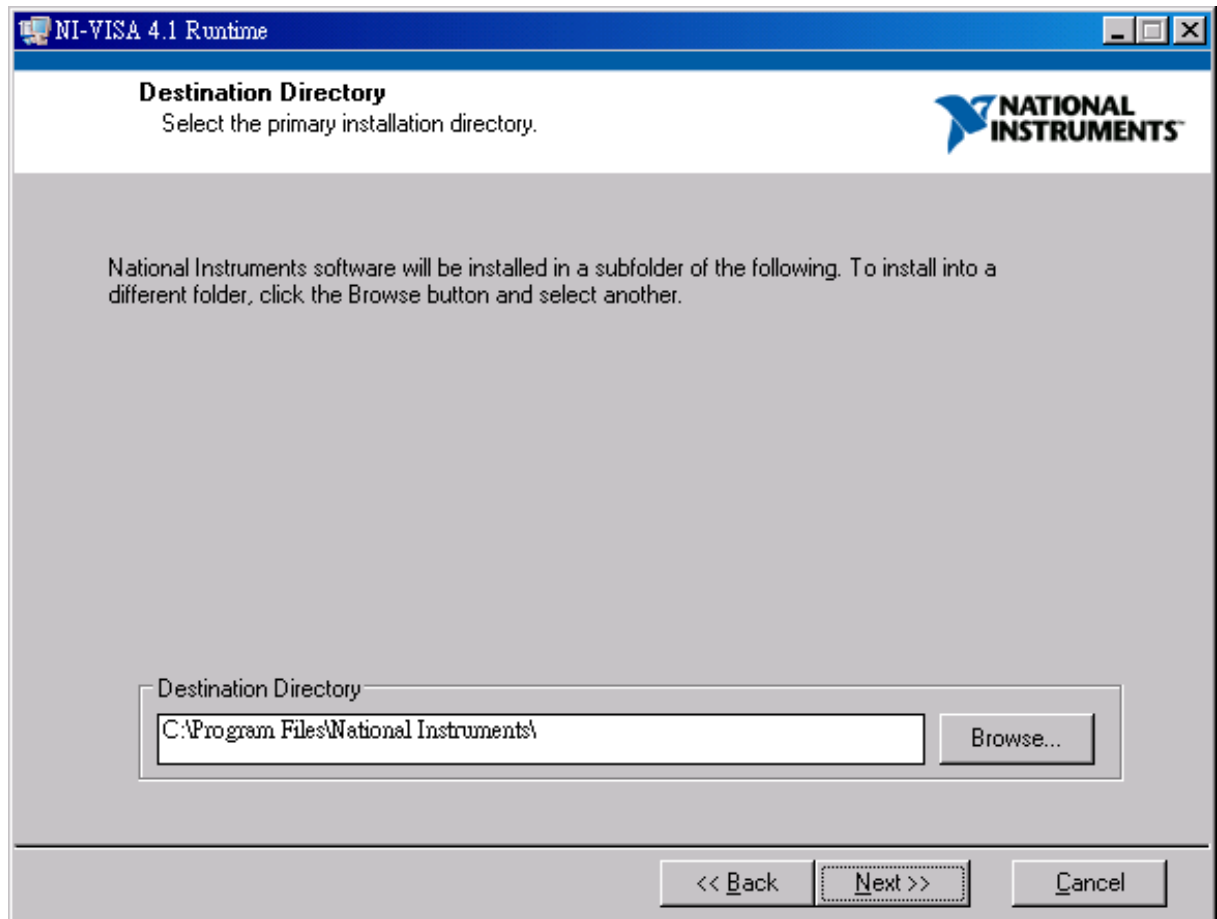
NI-VISA 4.1 Runtime

Destination Directory
Select the primary installation directory.

NATIONAL INSTRUMENTS

National Instruments software will be installed in a subfolder of the following. To install into a different folder, click the Browse button and select another.

Destination Directory
C:\Program Files\National Instruments\
Browse...

<< Back
Next >>
Cancel